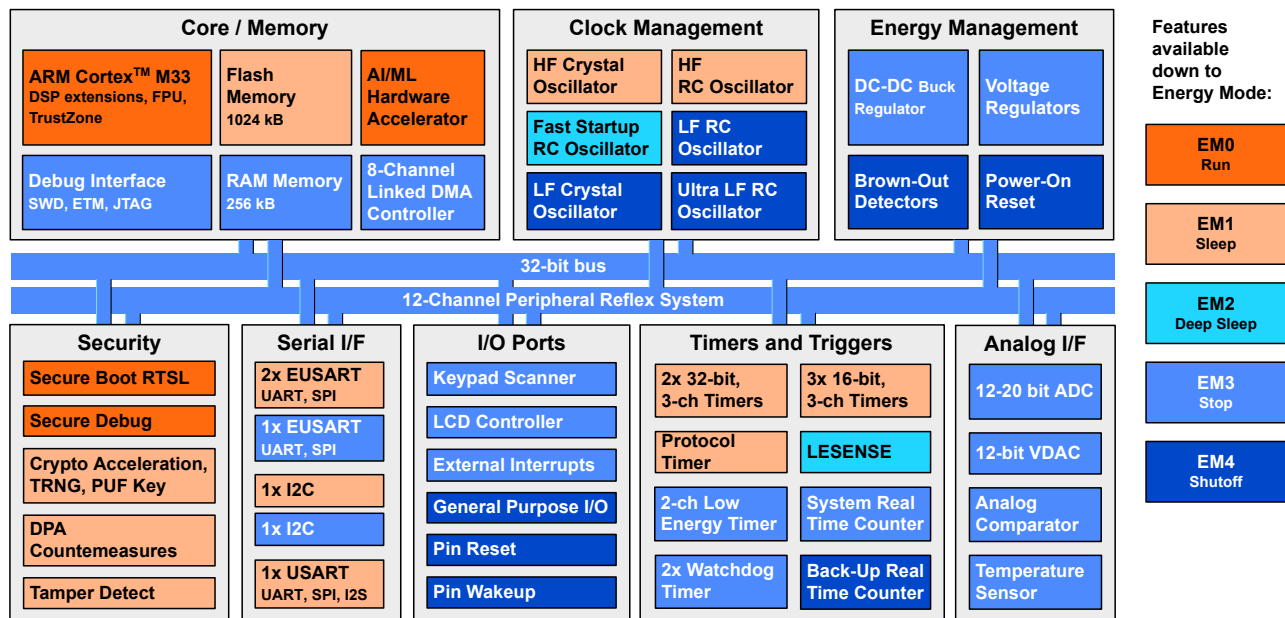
Core / Memory

ARM Cortex$^{TM}$ M33
DSP extensions, FPU, TrustZone

Flash Memory
1024 kB

AI/ML Hardware Accelerator

Debug Interface
SWD, ETM, JTAG

RAM Memory
256 kB

8-Channel Linked DMA Controller

Clock Management

HF Crystal Oscillator

HF RC Oscillator

Fast Startup RC Oscillator

LF RC Oscillator

LF Crystal Oscillator

Ultra LF RC Oscillator

Energy Management

DC-DC Buck Regulator

Voltage Regulators

Brown-Out Detectors

Power-On Reset

Features available down to Energy Mode:

EM0
Run

EM1
Sleep

EM2
Deep Sleep

EM3
Stop

EM4
Shutoff

32-bit bus

12-Channel Peripheral Reflex System

Security

Secure Boot RTSL

Secure Debug

Crypto Acceleration, TRNG, PUF Key

DPA Countemeasures

Tamper Detect

Serial I/F

2x EUSART
UART, SPI

1x EUSART
UART, SPI

1x I2C

1x I2C

1x USART
UART, SPI, I2S

I/O Ports

Keypad Scanner

LCD Controller

External Interrupts

General Purpose I/O

Pin Reset

Pin Wakeup

Timers and Triggers

2x 32-bit, 3-ch Timers

3x 16-bit, 3-ch Timers

Protocol Timer

LESENSE

2-ch Low Energy Timer

System Real Time Counter

2x Watchdog Timer

Back-Up Real Time Counter

Analog I/F

12-20 bit ADC

12-bit VDAC

Analog Comparator

Temperature Sensor